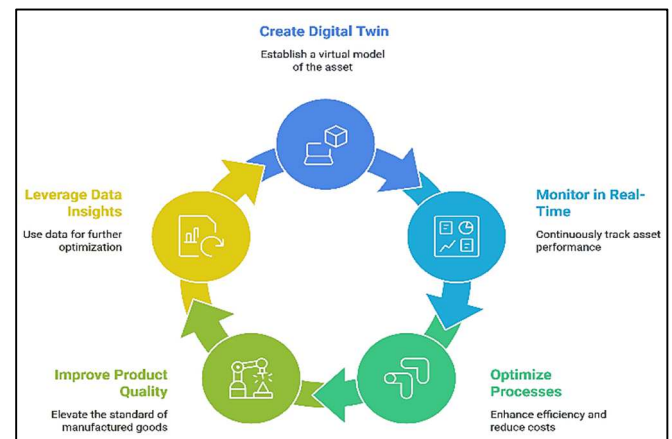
Create Digital Twin

Establish a virtual model of the asset

Monitor in Real-Time

Continuously track asset performance

Optimize Processes

Enhance efficiency and reduce costs

Improve Product Quality

Elevate the standard of manufactured goods

Leverage Data Insights

Use data for further optimization